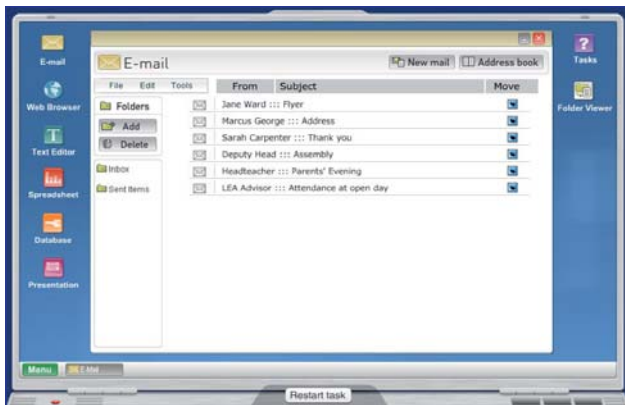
E-mail
Web Browser
Text Editor
Spreadsheet
Database
Presentation

E-mail
New mail
Address book
File Edit Tools
Folders
Add
Delete
Inbox
Sent Items

| From | Subject | Move |
|---|---|---|
| Jane Ward ::: Flyer | | |
| Marcus George ::: Address | | |
| Sarah Carpenter ::: Thank you | | |
| Deputy Head ::: Assembly | | |
| Headteacher ::: Parents' Evening | | |
| LEA Advisor ::: Attendance at open day | | |

Tasks
Folder Viewer

Menu
E-Mail
Restart task